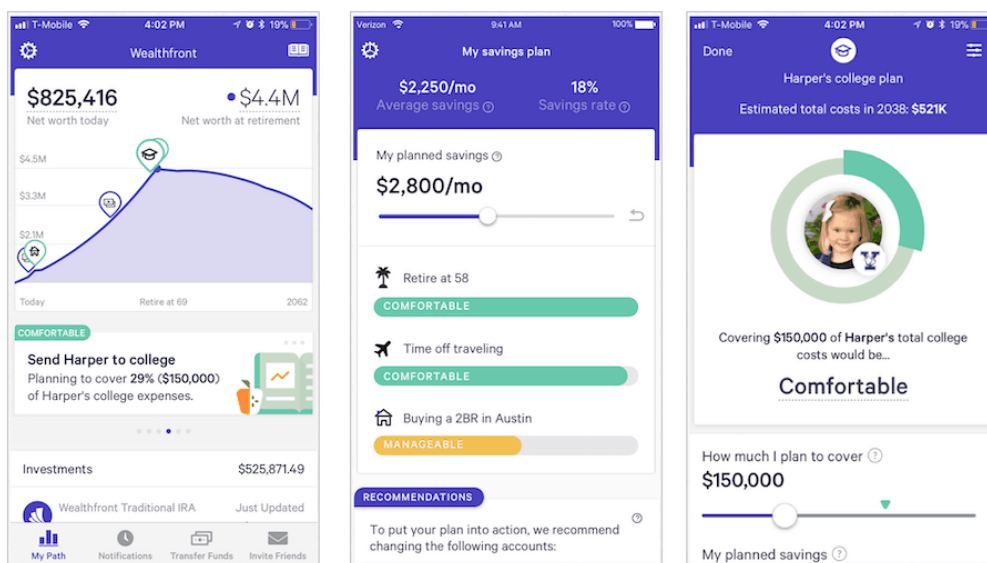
T-Mobile 4:02 PM 19%

Wealthfront

$825,416
Net worth today

$4.4M
Net worth at retirement

$4.5M
$3.3M
$2.1M

Today
Retire at 69
2062

COMFORTABLE

Send Harper to college
Planning to cover 29% ($150,000) of Harper's college expenses.

Investments $525,871.49

Wealthfront Traditional IRA Just Updated

My Path Notifications Transfer Funds Invite Friends

Verizon 9:41 AM 100%

My savings plan

$2,250/mo
Average savings

18%
Savings rate

My planned savings
$2,800/mo

Retire at 58
COMFORTABLE

Time off traveling
COMFORTABLE

Buying a 2BR in Austin
MANAGEABLE

RECOMMENDATIONS

To put your plan into action, we recommend changing the following accounts:

T-Mobile 4:02 PM 19%

Done

Harper's college plan

Estimated total costs in 2038: $521K

Covering $150,000 of Harper's total college costs would be...

Comfortable

How much I plan to cover
$150,000

My planned savings